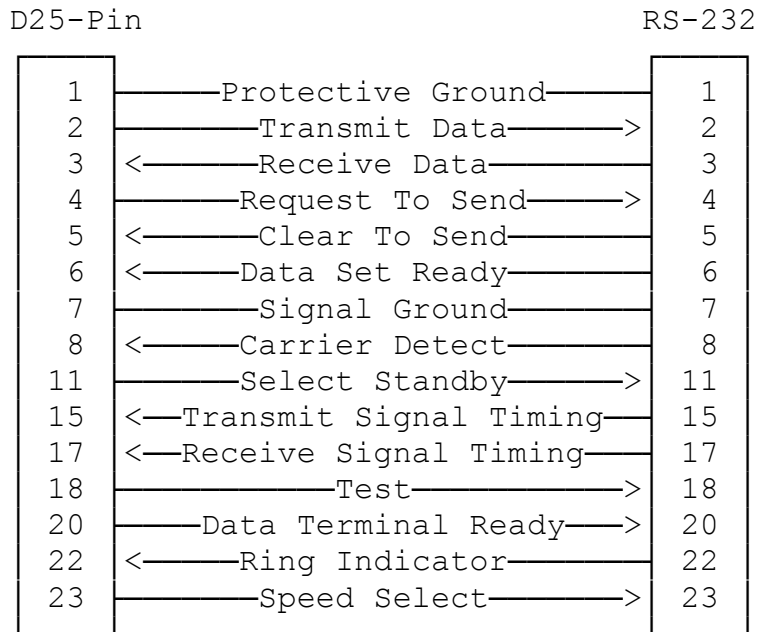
D25-Pin RS-232

1 Protective Ground 1
2 Transmit Data > 2
3 < Receive Data 3
4 Request To Send > 4
5 < Clear To Send 5
6 < Data Set Ready 6
7 Signal Ground 7
8 < Carrier Detect 8
11 Select Standby > 11
15 < Transmit Signal Timing 15
17 < Receive Signal Timing 17
18 Test > 18
20 Data Terminal Ready > 20
22 < Ring Indicator 22
23 Speed Select > 23